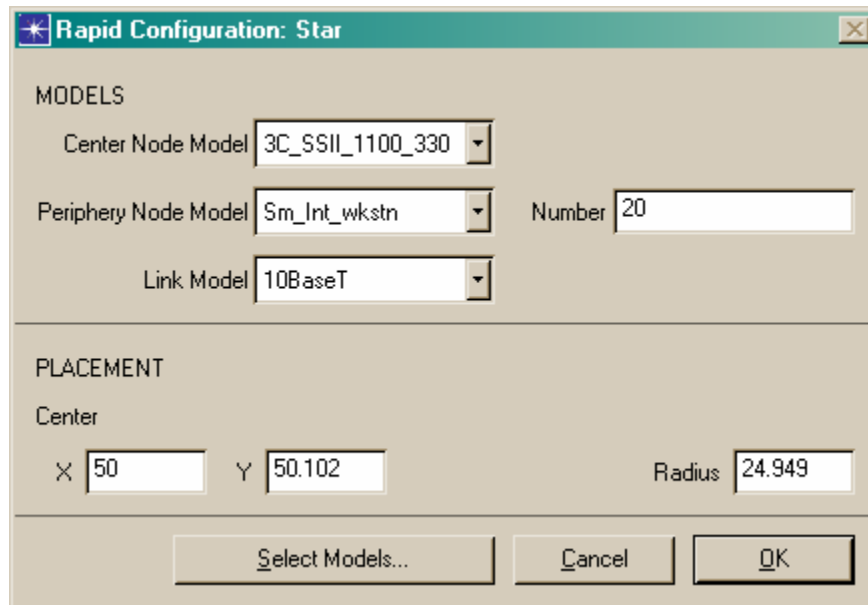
Rapid Configuration: Star

MODELS

Center Node Model 3C_SSII_1100_330

Periphery Node Model Sm_Int_wkstn

Number 20

Link Model 10BaseT

PLACEMENT

Center

X 50

Y 50.102

Radius 24.949

Select Models...

Cancel

OK